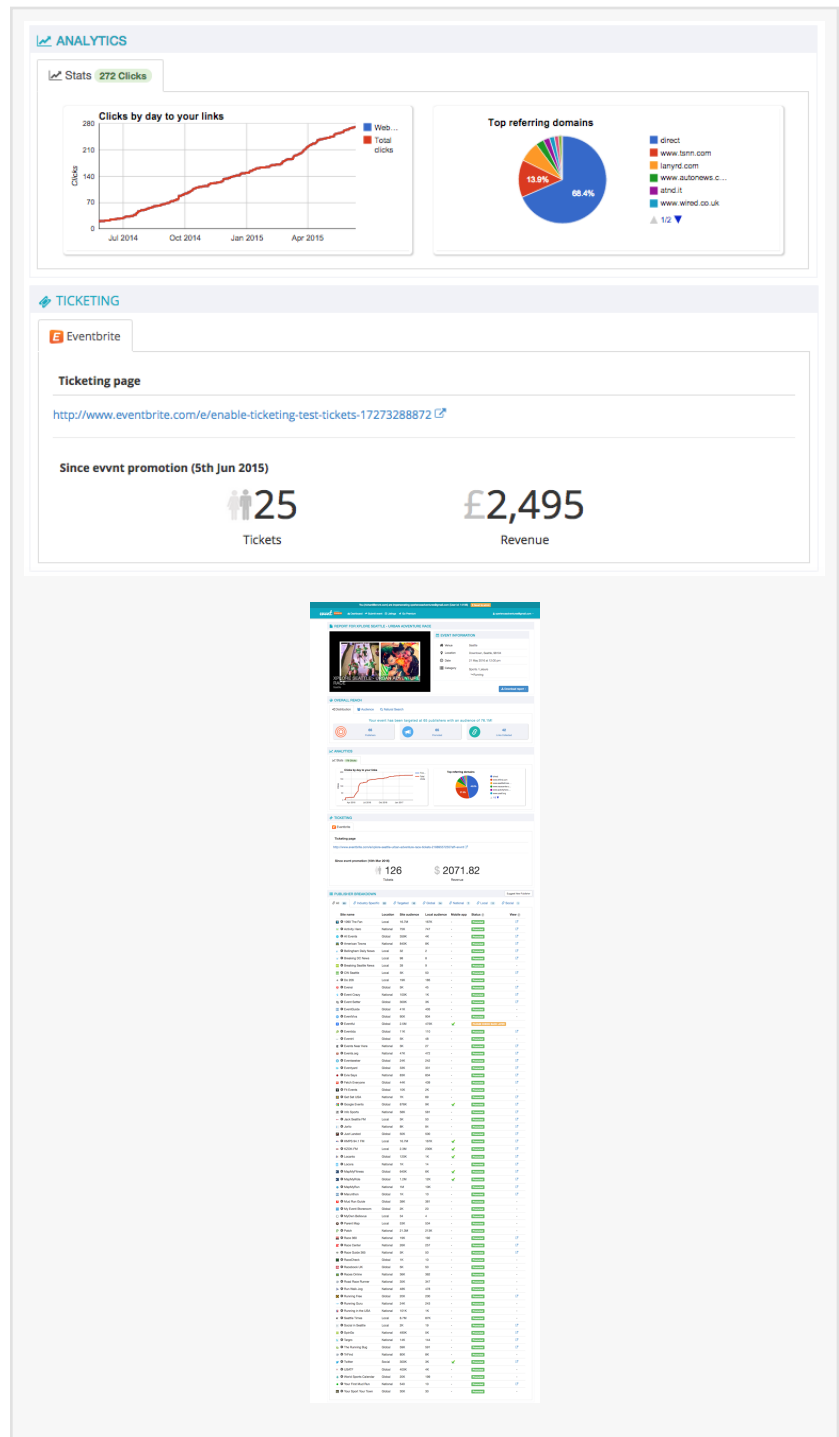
ANALYTICS

Stats 272 Clicks

Clicks by day to your links

Clicks

280
210
140
70
0

Jul 2014
Oct 2014
Jan 2015
Apr 2015

Web...
Total clicks

Top referring domains

13.9%
68.4%

direct
www.tsnn.com
lanyrd.com
www.autonews.c...
atnd.it
www.wired.co.uk

1/2

TICKETING

Eventbrite

Ticketing page

http://www.eventbrite.com/e/enable-ticketing-test-tickets-17273288872

Since evvnt promotion (5th Jun 2015)

25
Tickets

£2,495
Revenue

126
Tickets

$ 2071.82
Revenue

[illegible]